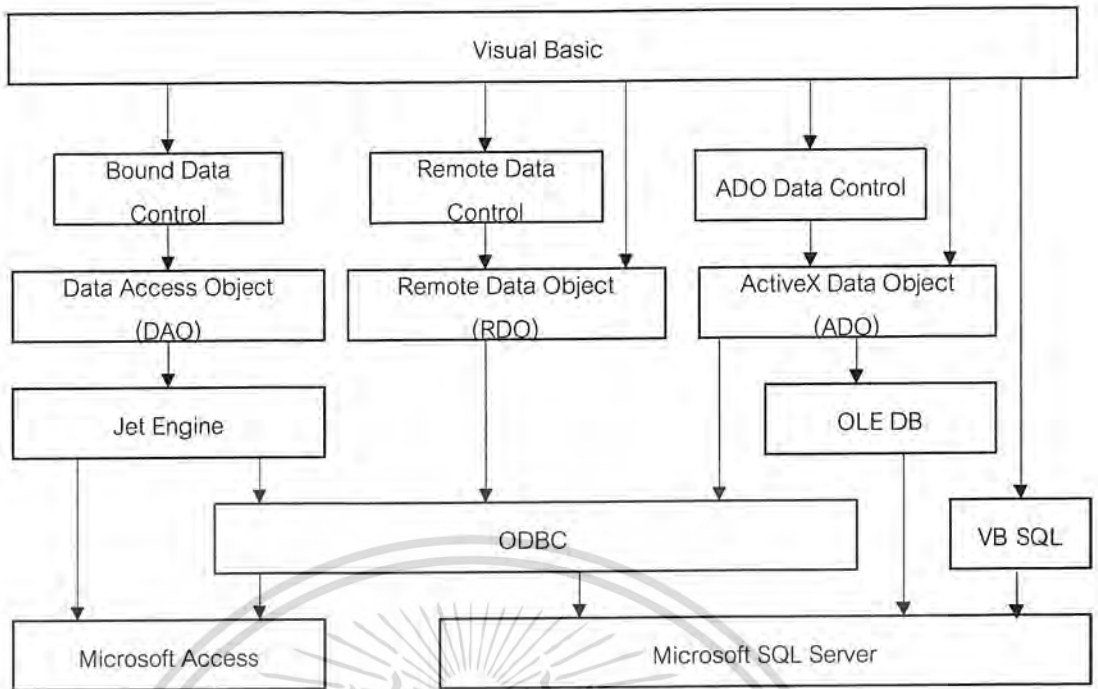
Visual Basic

Bound Data Control

Remote Data Control

ADO Data Control

Data Access Object (DAO)

Remote Data Object (RDO)

ActiveX Data Object (ADO)

Jet Engine

OLE DB

ODBC

VB SQL

Microsoft Access

Microsoft SQL Server